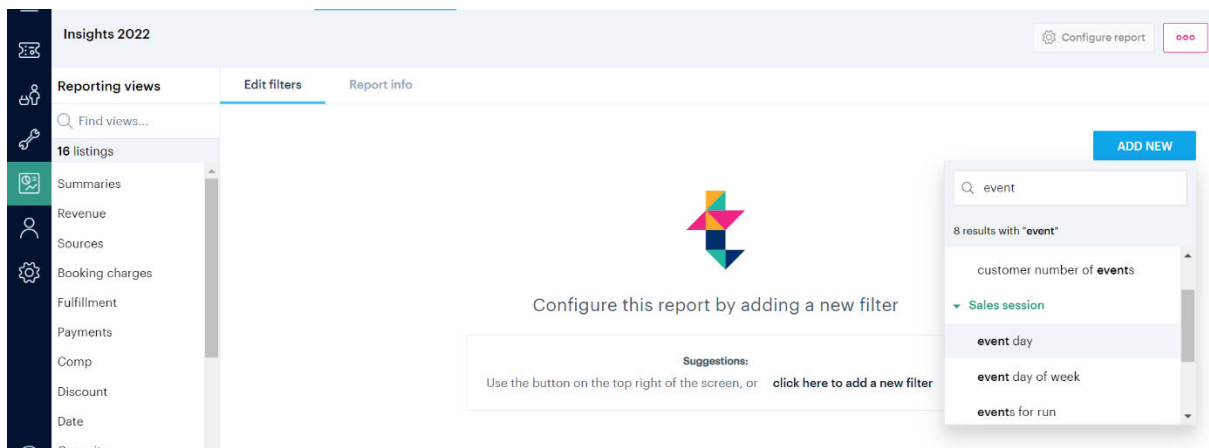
Insights 2022

Configure report

Reporting views

Find views...

16 listings

Summaries
Revenue
Sources
Booking charges
Fulfillment
Payments
Comp
Discount
Date

Edit filters

Report info

ADD NEW

event

8 results with "event"

customer number of events

Sales session

event day

event day of week

events for run

Configure this report by adding a new filter

Suggestions:

Use the button on the top right of the screen, or click here to add a new filter